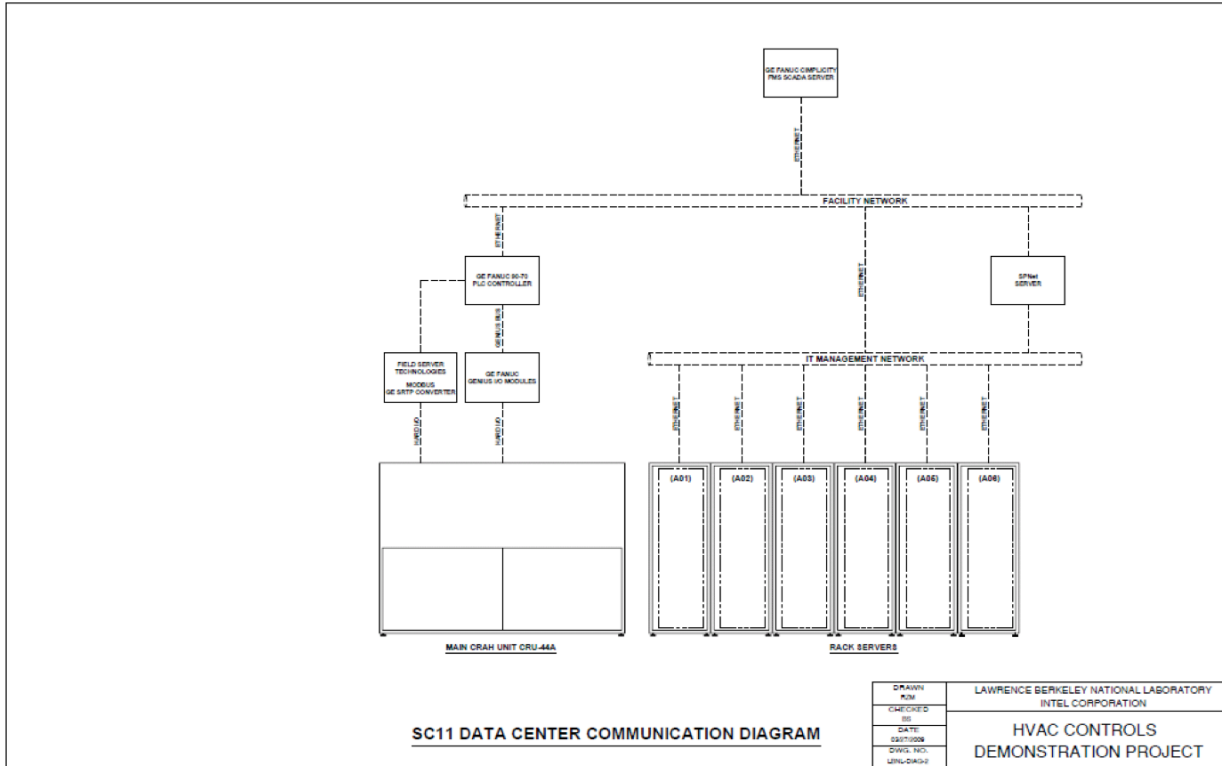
GE FANUC CIMPLICITY
PMS SCADA SERVER

ETHERNET

FACILITY NETWORK

ETHERNET

GE FANUC 90-70
PLC CONTROLLER

ETHERNET

SPNet
SERVER

GENIUS BUS

FIELD SERVER
TECHNOLOGIES
MODBUS
GE SRTP CONVERTER

GE FANUC
GENIUS I/O MODULES

IT MANAGEMENT NETWORK

ETHERNET

ETHERNET

ETHERNET

ETHERNET

ETHERNET

ETHERNET

HARDWIRED

HARDWIRED

(A01)

(A02)

(A03)

(A04)

(A05)

(A06)

MAIN CRAH UNIT CRU-44A

RACK SERVERS

SC11 DATA CENTER COMMUNICATION DIAGRAM

| DRAWN<br>RJM | LAWRENCE BERKELEY NATIONAL LABORATORY<br>INTEL CORPORATION |
|---|---|
| CHECKED<br>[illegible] | HVAC CONTROLS<br>DEMONSTRATION PROJECT |
| DATE<br>02/17/2009 | |
| DWG. NO.<br>LBNL-DIAG-2 | |